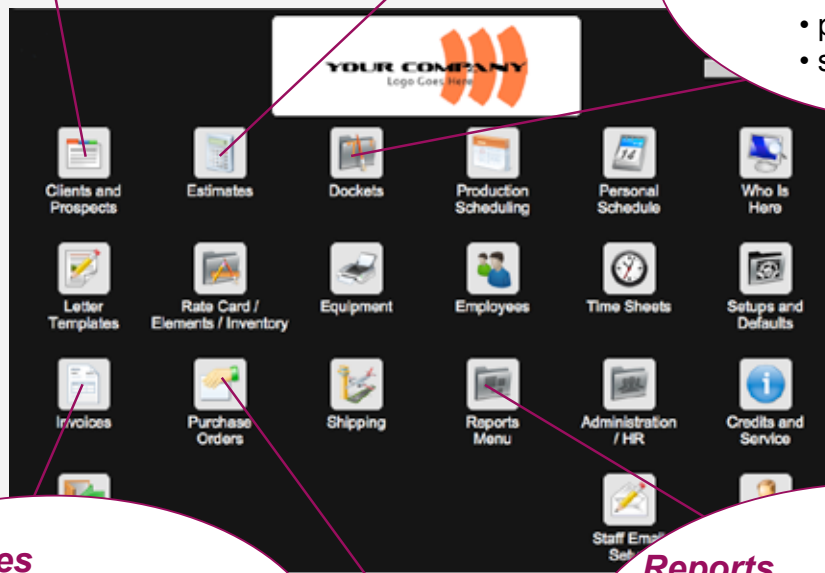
• p
• s

YOUR COMPANY
Logo Goes Here

Clients and Prospects

Estimates

Dockets

Production Scheduling

Personal Schedule

Who Is Here

Letter Templates

Rate Card / Elements / Inventory

Equipment

Employees

Time Sheets

Setups and Defaults

Invoices

Purchase Orders

Shipping

Reports Menu

Administration / HR

Credits and Service

Staff Emai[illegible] Set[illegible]

es

Reports